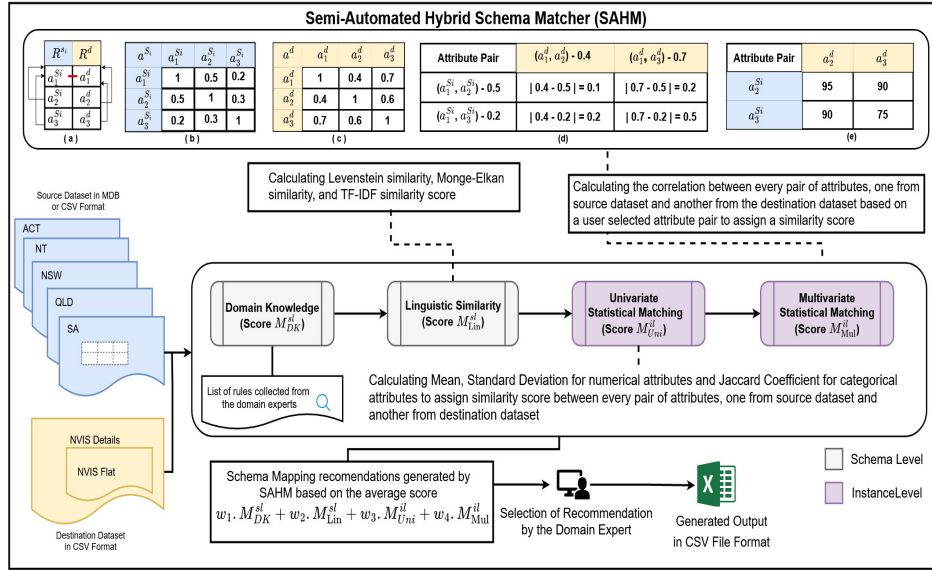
Semi-Automated Hybrid Schema Matcher (SAHM)

| $R^{s_i}$ | $R^d$ |
|---|---|
| $a_1^{Si}$ | $a_1^d$ |
| $a_2^{Si}$ | $a_2^d$ |
| $a_3^{Si}$ | $a_3^d$ |

(a)

| $a^{S_i}$ | $a_1^{Si}$ | $a_2^{Si}$ | $a_3^{S_i}$ |
|---|---|---|---|
| $a_1^{Si}$ | 1 | 0.5 | 0.2 |
| $a_2^{Si}$ | 0.5 | 1 | 0.3 |
| $a_3^{Si}$ | 0.2 | 0.3 | 1 |

(b)

| $a^d$ | $a_1^d$ | $a_2^d$ | $a_3^d$ |
|---|---|---|---|
| $a_1^d$ | 1 | 0.4 | 0.7 |
| $a_2^d$ | 0.4 | 1 | 0.6 |
| $a_3^d$ | 0.7 | 0.6 | 1 |

(c)

| Attribute Pair | $(a_1^d, a_2^d)$ - 0.4 | $(a_1^d, a_3^d)$ - 0.7 |
|---|---|---|
| $(a_1^{Si}, a_2^{Si})$ - 0.5 | \| 0.4 - 0.5 \| = 0.1 | \| 0.7 - 0.5 \| = 0.2 |
| $(a_1^{Si}, a_3^{Si})$ - 0.2 | \| 0.4 - 0.2 \| = 0.2 | \| 0.7 - 0.2 \| = 0.5 |

(d)

| Attribute Pair | $a_2^d$ | $a_3^d$ |
|---|---|---|
| $a_2^{Si}$ | 95 | 90 |
| $a_3^{Si}$ | 90 | 75 |

(e)

Source Dataset in MDB or CSV Format

ACT
NT
NSW
QLD
SA

Calculating Levenstein similarity, Monge-Elkan similarity, and TF-IDF similarity score

Calculating the correlation between every pair of attributes, one from source dataset and another from the destination dataset based on a user selected attribute pair to assign a similarity score

Domain Knowledge (Score $M_{DK}^{sl}$)

Linguistic Similarity (Score $M_{\mathrm{Lin}}^{sl}$)

Univariate Statistical Matching (Score $M_{Uni}^{il}$)

Multivariate Statistical Matching (Score $M_{\mathrm{Mul}}^{il}$)

List of rules collected from the domain experts

Calculating Mean, Standard Deviation for numerical attributes and Jaccard Coefficient for categorical attributes to assign similarity score between every pair of attributes, one from source dataset and another from destination dataset

NVIS Details
NVIS Flat

Destination Dataset in CSV Format

Schema Mapping recomendations generated by SAHM based on the average score
$w_1.M_{DK}^{sl} + w_2.M_{\mathrm{Lin}}^{sl} + w_3.M_{Uni}^{il} + w_4.M_{\mathrm{Mul}}^{il}$

Selection of Recommendation by the Domain Expert

Generated Output in CSV File Format

Schema Level
InstanceLevel